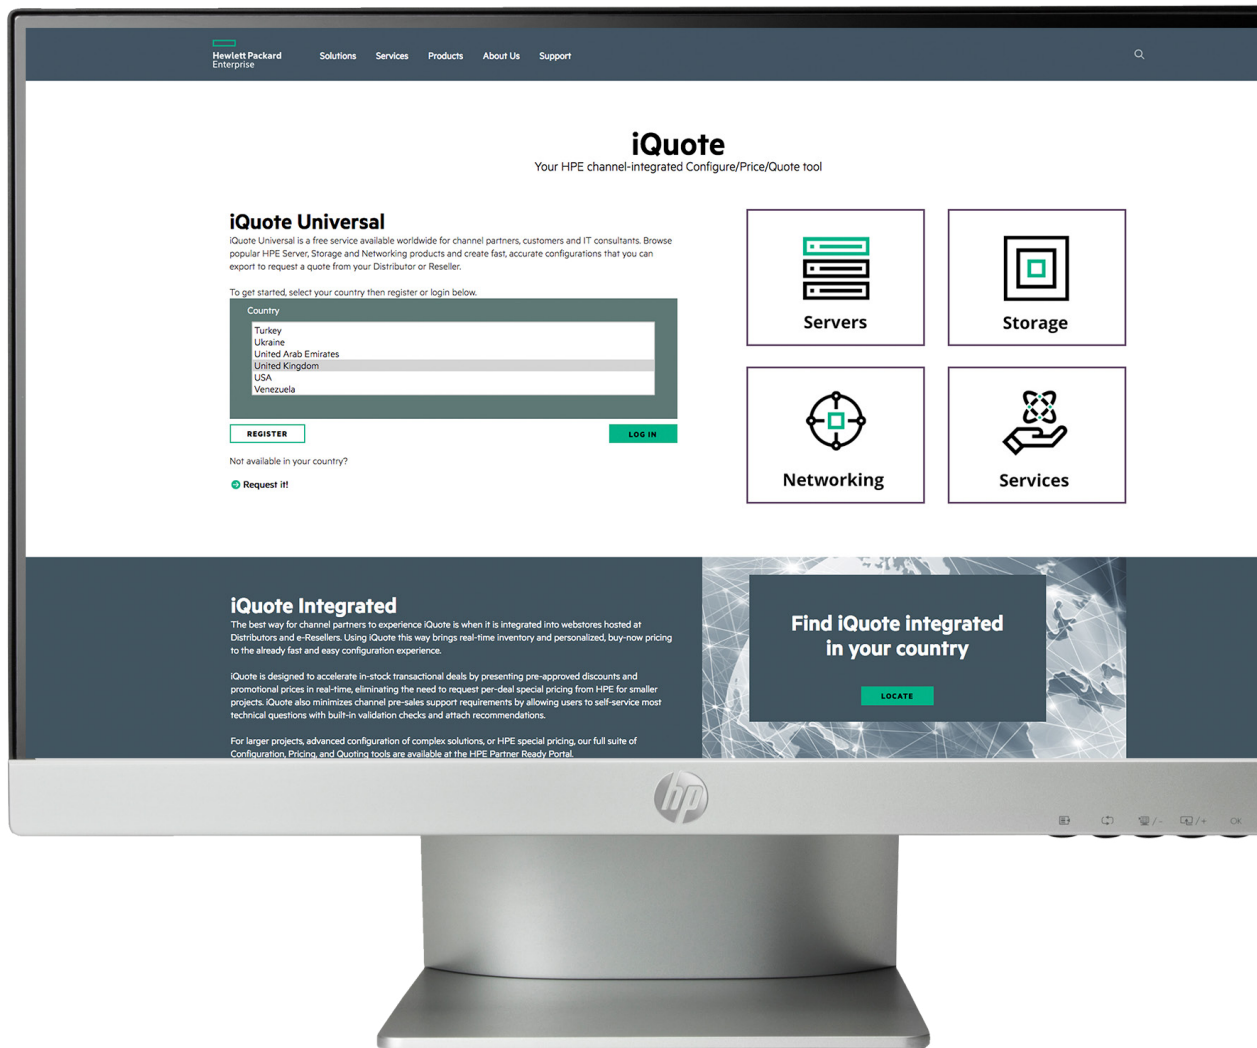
Hewlett Packard Enterprise Solutions Services Products About Us Support

iQuote
Your HPE channel-integrated Configure/Price/Quote tool

iQuote Universal
iQuote Universal is a free service available worldwide for channel partners, customers and IT consultants. Browse popular HPE Server, Storage and Networking products and create fast, accurate configurations that you can export to request a quote from your Distributor or Reseller.

To get started, select your country then register or login below.

Country
Turkey
Ukraine
United Arab Emirates
United Kingdom
USA
Venezuela

REGISTER

LOG IN

Not available in your country?

Request it!

Servers

Storage

Networking

Services

iQuote Integrated
The best way for channel partners to experience iQuote is when it is integrated into webstores hosted at Distributors and e-Resellers. Using iQuote this way brings real-time inventory and personalized, buy-now pricing to the already fast and easy configuration experience.

iQuote is designed to accelerate in-stock transactional deals by presenting pre-approved discounts and promotional prices in real-time, eliminating the need to request per-deal special pricing from HPE for smaller projects. iQuote also minimizes channel pre-sales support requirements by allowing users to self-service most technical questions with built-in validation checks and attach recommendations.

For larger projects, advanced configuration of complex solutions, or HPE special pricing, our full suite of Configuration, Pricing, and Quoting tools are available at the HPE Partner Ready Portal.

Find iQuote integrated in your country

LOCATE

hp

OK